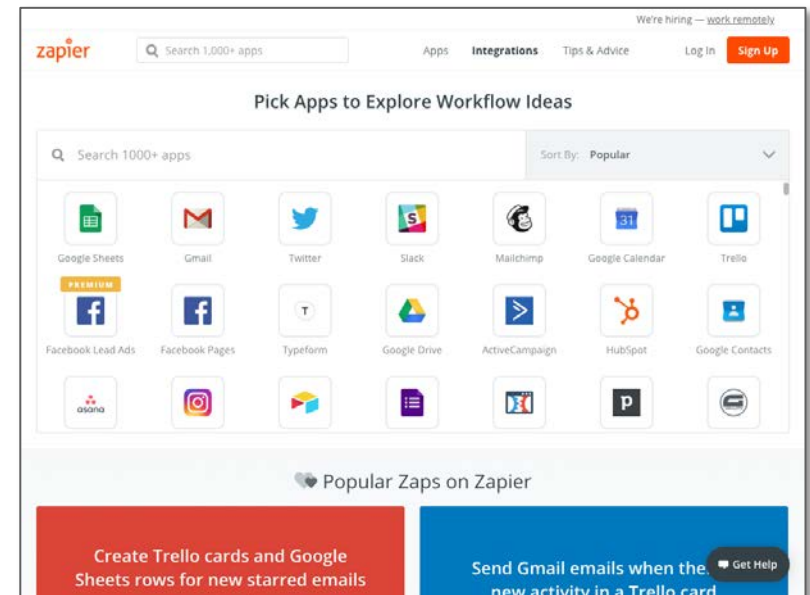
We're hiring — work remotely

zapier

Search 1,000+ apps

Apps Integrations Tips & Advice Log In Sign Up

Pick Apps to Explore Workflow Ideas

Search 1000+ apps

Sort By: Popular

Google Sheets Gmail Twitter Slack Mailchimp Google Calendar Trello

PREMIUM

Facebook Lead Ads Facebook Pages Typeform Google Drive ActiveCampaign HubSpot Google Contacts

asana

p

Popular Zaps on Zapier

Create Trello cards and Google Sheets rows for new starred emails

Send Gmail emails when the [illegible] new activity in a Trello card

Get Help